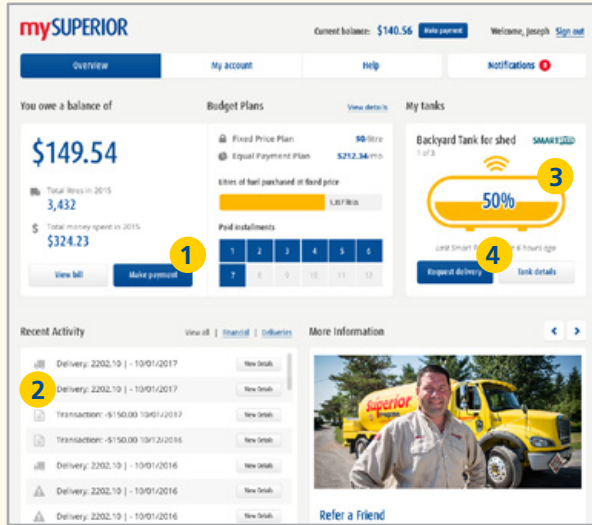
mySUPERIOR

Current balance: $140.56 Make payment

Welcome, Joseph Sign out

Overview | My account | Help | Notifications 0

You owe a balance of

$149.54

Total litres in 2015
3,432

Total money spent in 2015
$324.23

View bill | Make payment

1

Budget Plans

View details

Fixed Price Plan $0/litre
Equal Payment Plan $212.34/mo

Litres of fuel purchased at fixed price

1,317 litres

Paid installments

| 1 | 2 | 3 | 4 | 5 | 6 |
|---|---|---|---|---|---|
| 7 | 8 | 9 | 10 | 11 | 12 |

My tanks

Backyard Tank for shed SMART

1 of 3

50%

3

Last Smart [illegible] 6 hours ago

4

Request delivery | Tank details

Recent Activity

View all | Financial | Deliveries

2

Delivery: 2202.10 | - 10/01/2017 View Details
Delivery: 2202.10 | - 10/01/2017 View Details
Transaction: -$150.00 10/01/2017 View Details
Transaction: -$150.00 10/12/2016 View Details
Delivery: 2202.10 | - 10/01/2016 View Details
Delivery: 2202.10 | - 10/01/2016 View Details
Delivery: 2202.10 | - 10/01/2016 View Details

More Information

Superior

Refer a Friend